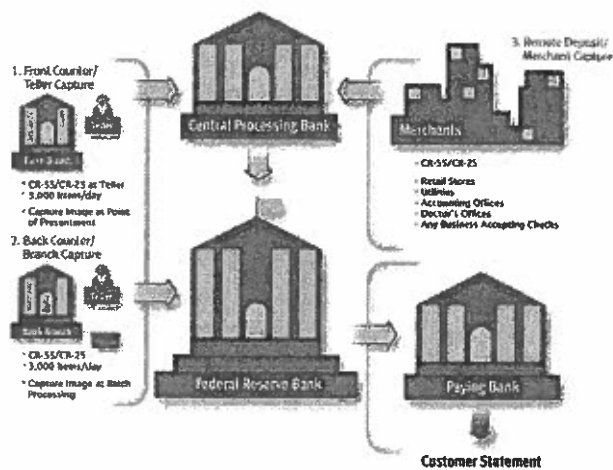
1. Front Counter/ Teller Capture

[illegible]

* CR-55/CR-25 at Teller
* 3,000 Items/day
* Capture Image at Point of Presentment

2. Back Counter/ Branch Capture

Back Branch

* CR-55/CR-25
* 3,000 Items/day
* Capture Image at Batch Processing

Central Processing Bank

3. Remote Deposit/ Merchant Capture

Merchants

* CR-55/CR-25
* Retail Stores
* Utilities
* Accounting Offices
* Doctor's Offices
* Any Business Accepting Checks

Federal Reserve Bank

Paying Bank

Customer Statement